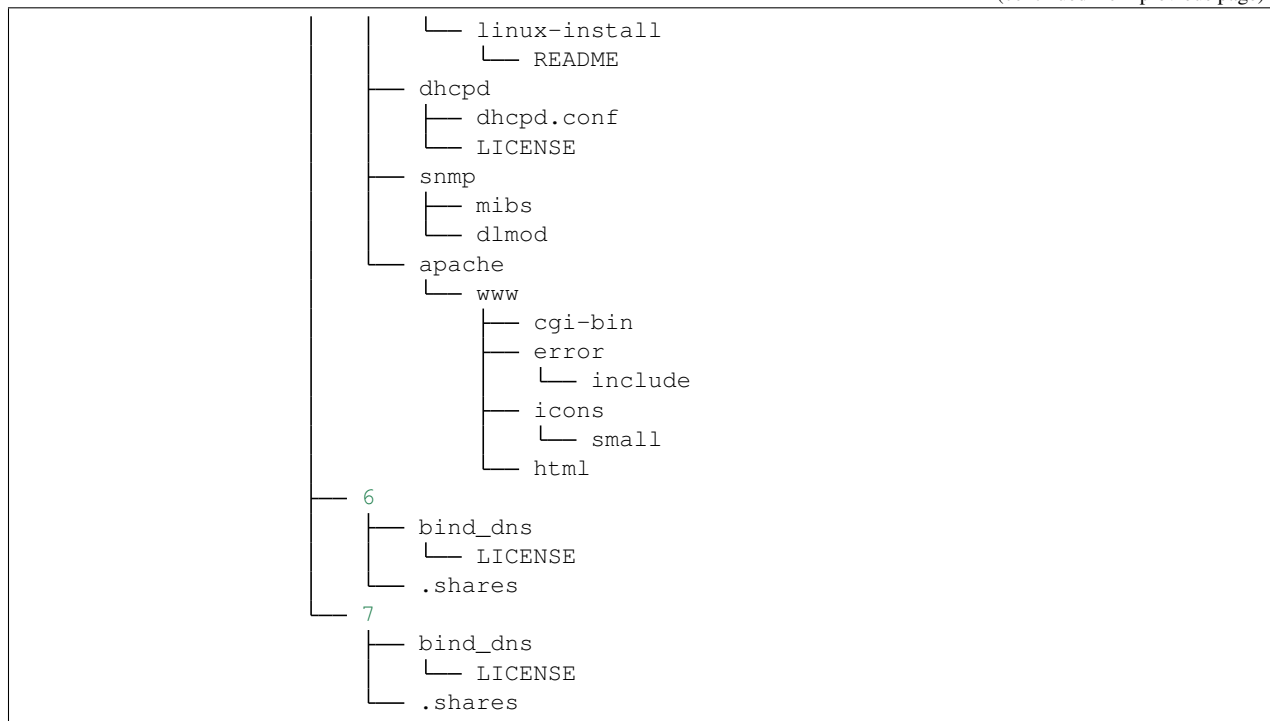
(continued from previous page)

```
│    │    └── linux-install
│    │        └── README
│    ├── dhcpd
│    │   ├── dhcpd.conf
│    │   └── LICENSE
│    ├── snmp
│    │   ├── mibs
│    │   └── dlmod
│    └── apache
│        └── www
│            ├── cgi-bin
│            ├── error
│            │   └── include
│            ├── icons
│            │   └── small
│            └── html
├── 6
│   ├── bind_dns
│   │   └── LICENSE
│   └── .shares
└── 7
    ├── bind_dns
    │   └── LICENSE
    └── .shares
```